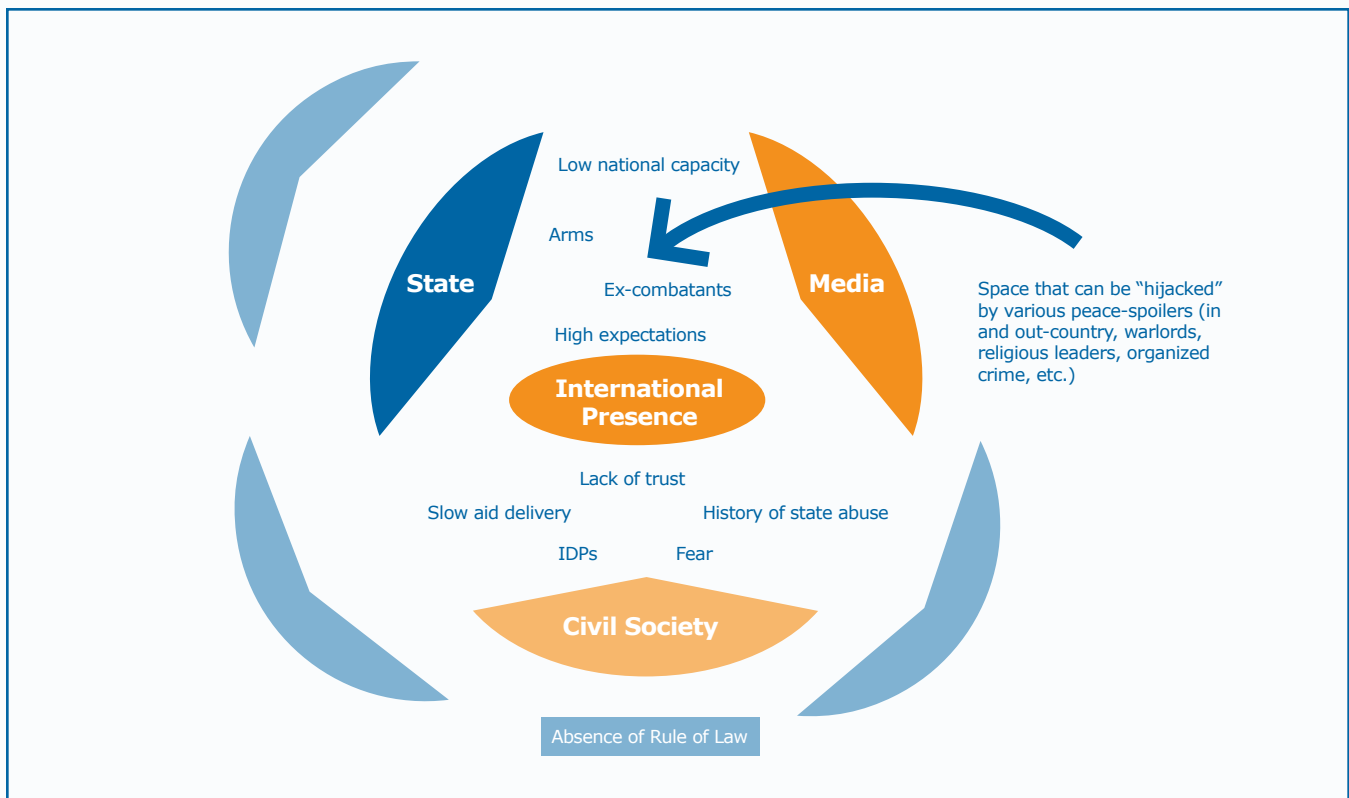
Low national capacity

Arms

Ex-combatants

High expectations

State

Media

Space that can be "hijacked" by various peace-spoilers (in and out-country, warlords, religious leaders, organized crime, etc.)

International Presence

Lack of trust

Slow aid delivery

History of state abuse

IDPs

Fear

Civil Society

Absence of Rule of Law